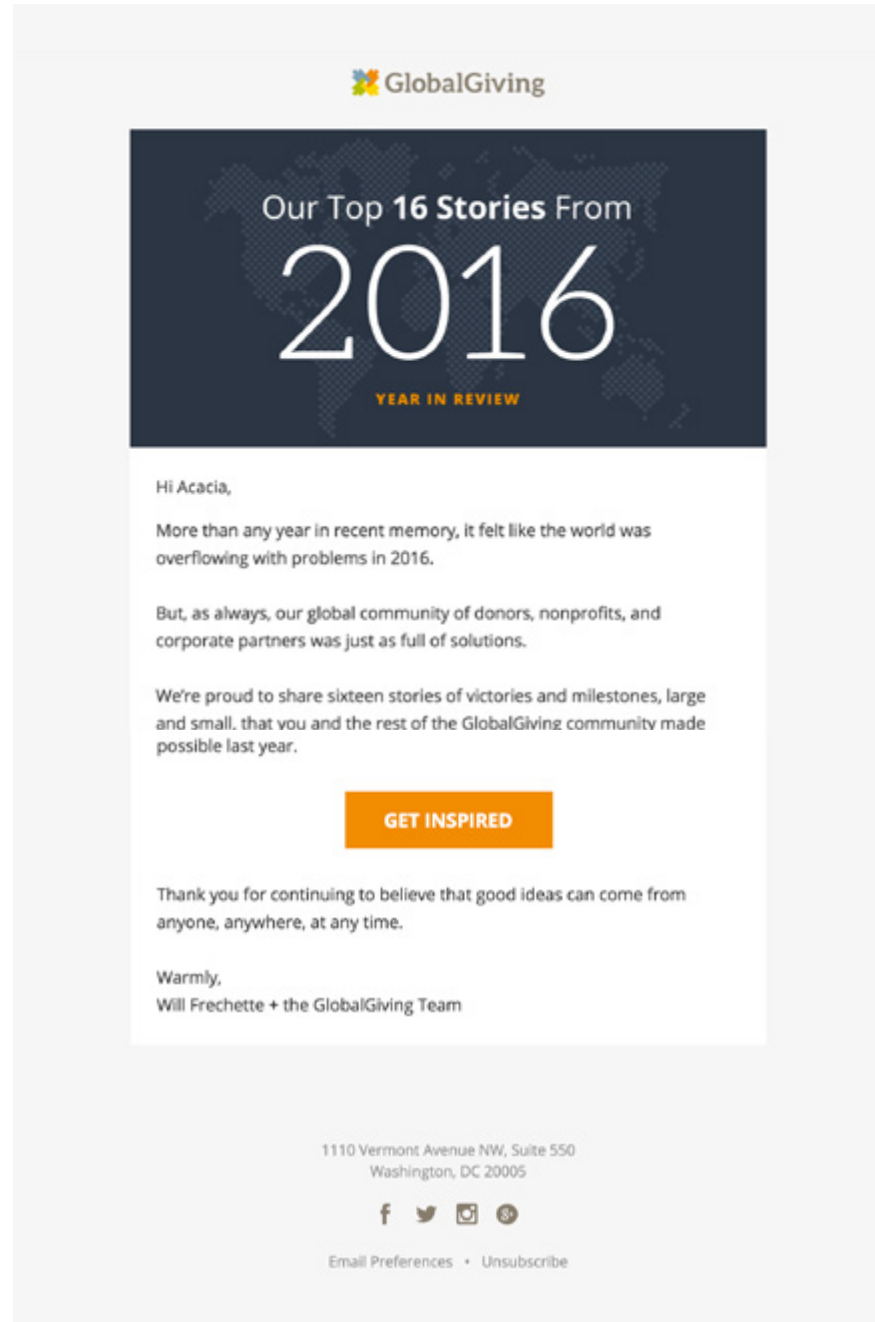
GlobalGiving

Our Top **16 Stories** From

2016

YEAR IN REVIEW

Hi Acacia,

More than any year in recent memory, it felt like the world was overflowing with problems in 2016.

But, as always, our global community of donors, nonprofits, and corporate partners was just as full of solutions.

We're proud to share sixteen stories of victories and milestones, large and small, that you and the rest of the GlobalGiving community made possible last year.

GET INSPIRED

Thank you for continuing to believe that good ideas can come from anyone, anywhere, at any time.

Warmly,
Will Frechette + the GlobalGiving Team

1110 Vermont Avenue NW, Suite 550
Washington, DC 20005

Email Preferences • Unsubscribe